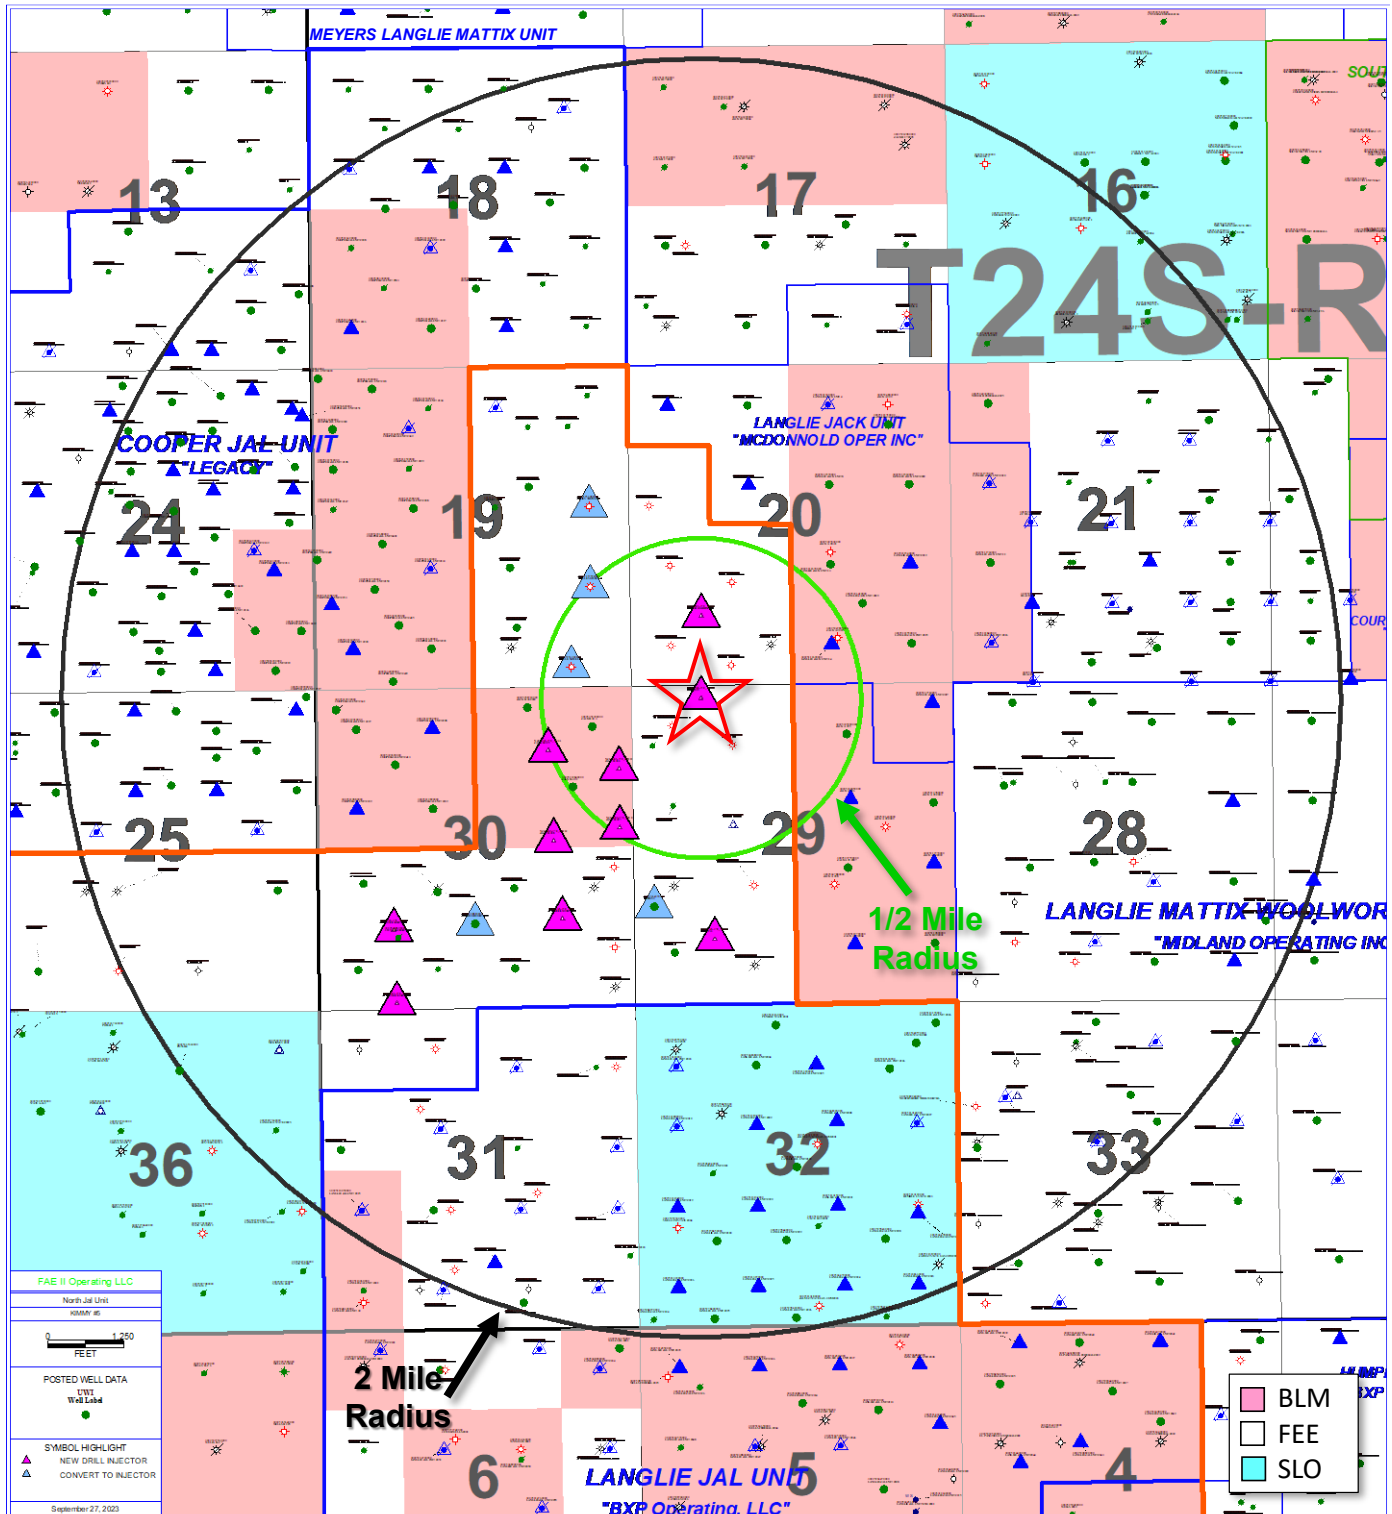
MEYERS LANGLIE MATTIX UNIT

13

18

17

16

SOU

T24S-R

COOPER JAL UNIT
"LEGACY"

24

19

LANGLIE JACK UNIT
"MCDONNOLD OPER INC"

20

21

COUR

25

30

29

28

1/2 Mile Radius

LANGLIE MATTIX WOOLWOR
"MIDLAND OPERATING INC

36

31

32

33

FAE II Operating LLC
North Jal Unit
KMMY #5
0 1,250
FEET
POSTED WELL DATA
UWI
Well Label
SYMBOL HIGHLIGHT
NEW DRILL INJECTOR
CONVERT TO INJECTOR
September 27, 2023

2 Mile Radius

6

LANGLIE JAL UNIT
"BXP Operating, LLC"

5

4

HUMP
XP

BLM
FEE
SLO